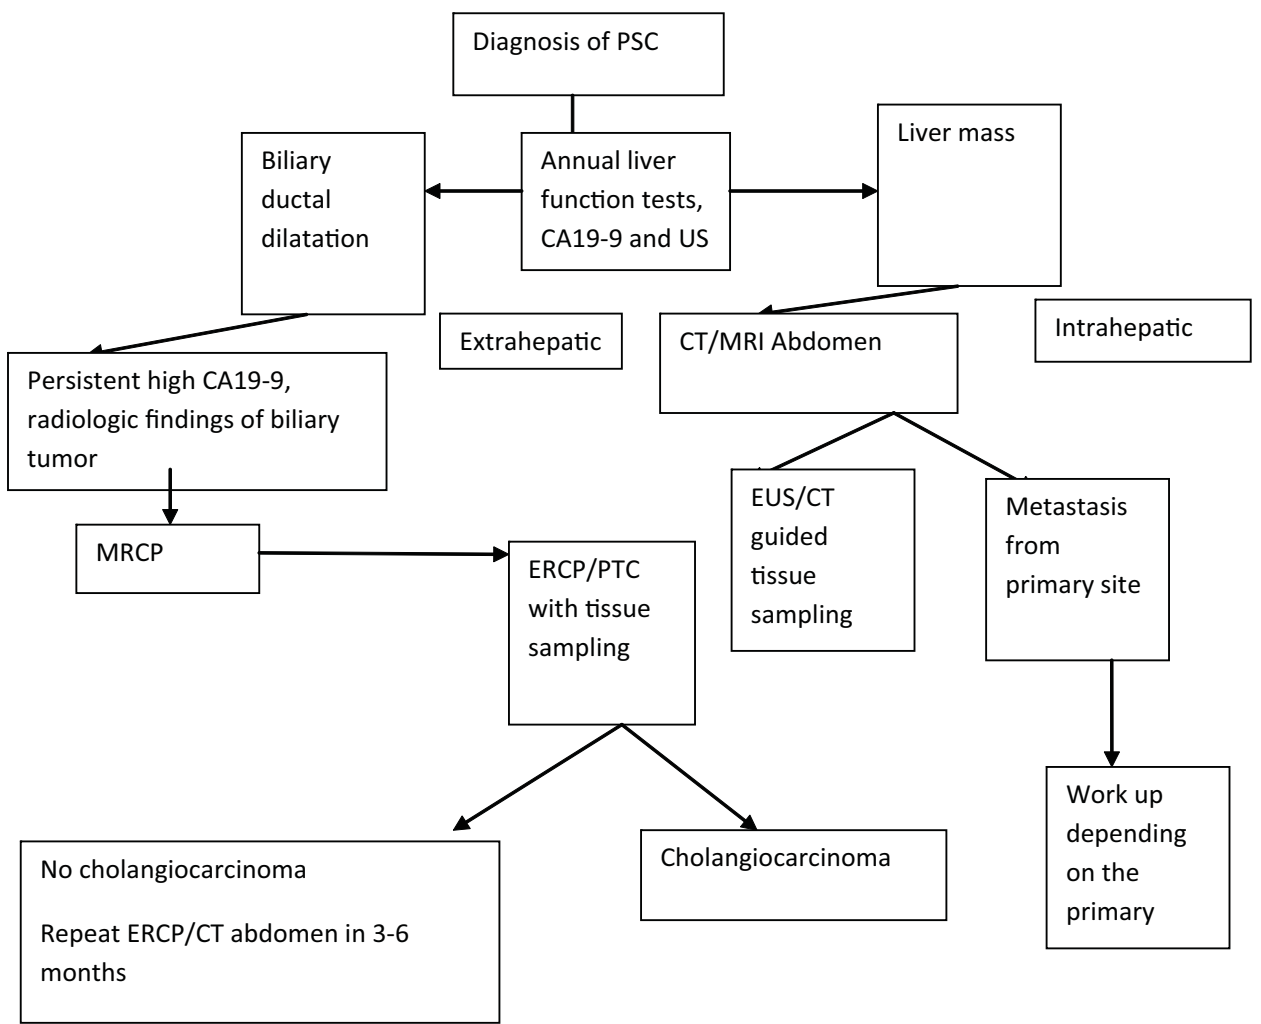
Diagnosis of PSC

Biliary ductal dilatation

Annual liver function tests, CA19-9 and US

Liver mass

Extrahepatic

CT/MRI Abdomen

Intrahepatic

Persistent high CA19-9, radiologic findings of biliary tumor

MRCP

ERCP/PTC with tissue sampling

EUS/CT guided tissue sampling

Metastasis from primary site

Work up depending on the primary

No cholangiocarcinoma

Repeat ERCP/CT abdomen in 3-6 months

Cholangiocarcinoma